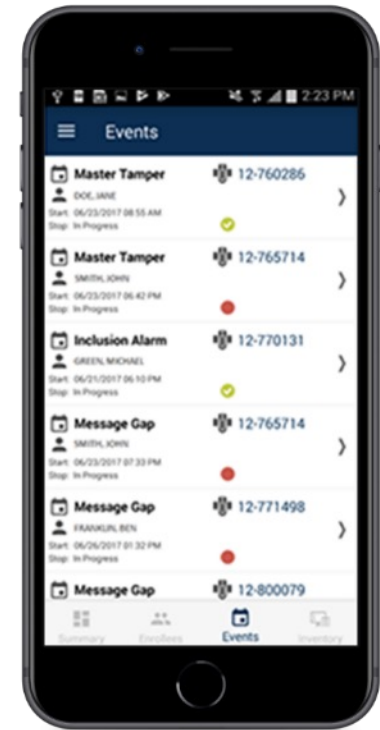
2:23 PM

Events

Master Tamper
12-760286
DOE, JANE
Start: 06/23/2017 08:55 AM
Stop: In Progress

Master Tamper
12-765714
SMITH, JOHN
Start: 06/23/2017 06:42 PM
Stop: In Progress

Inclusion Alarm
12-770131
GREEN, MICHAEL
Start: 06/21/2017 06:10 PM
Stop: In Progress

Message Gap
12-765714
SMITH, JOHN
Start: 06/23/2017 07:33 PM
Stop: In Progress

Message Gap
12-771498
FRANKLIN, BEN
Start: 06/26/2017 01:32 PM
Stop: In Progress

Message Gap
12-800079

Summary
Enrollees
Events
Inventory